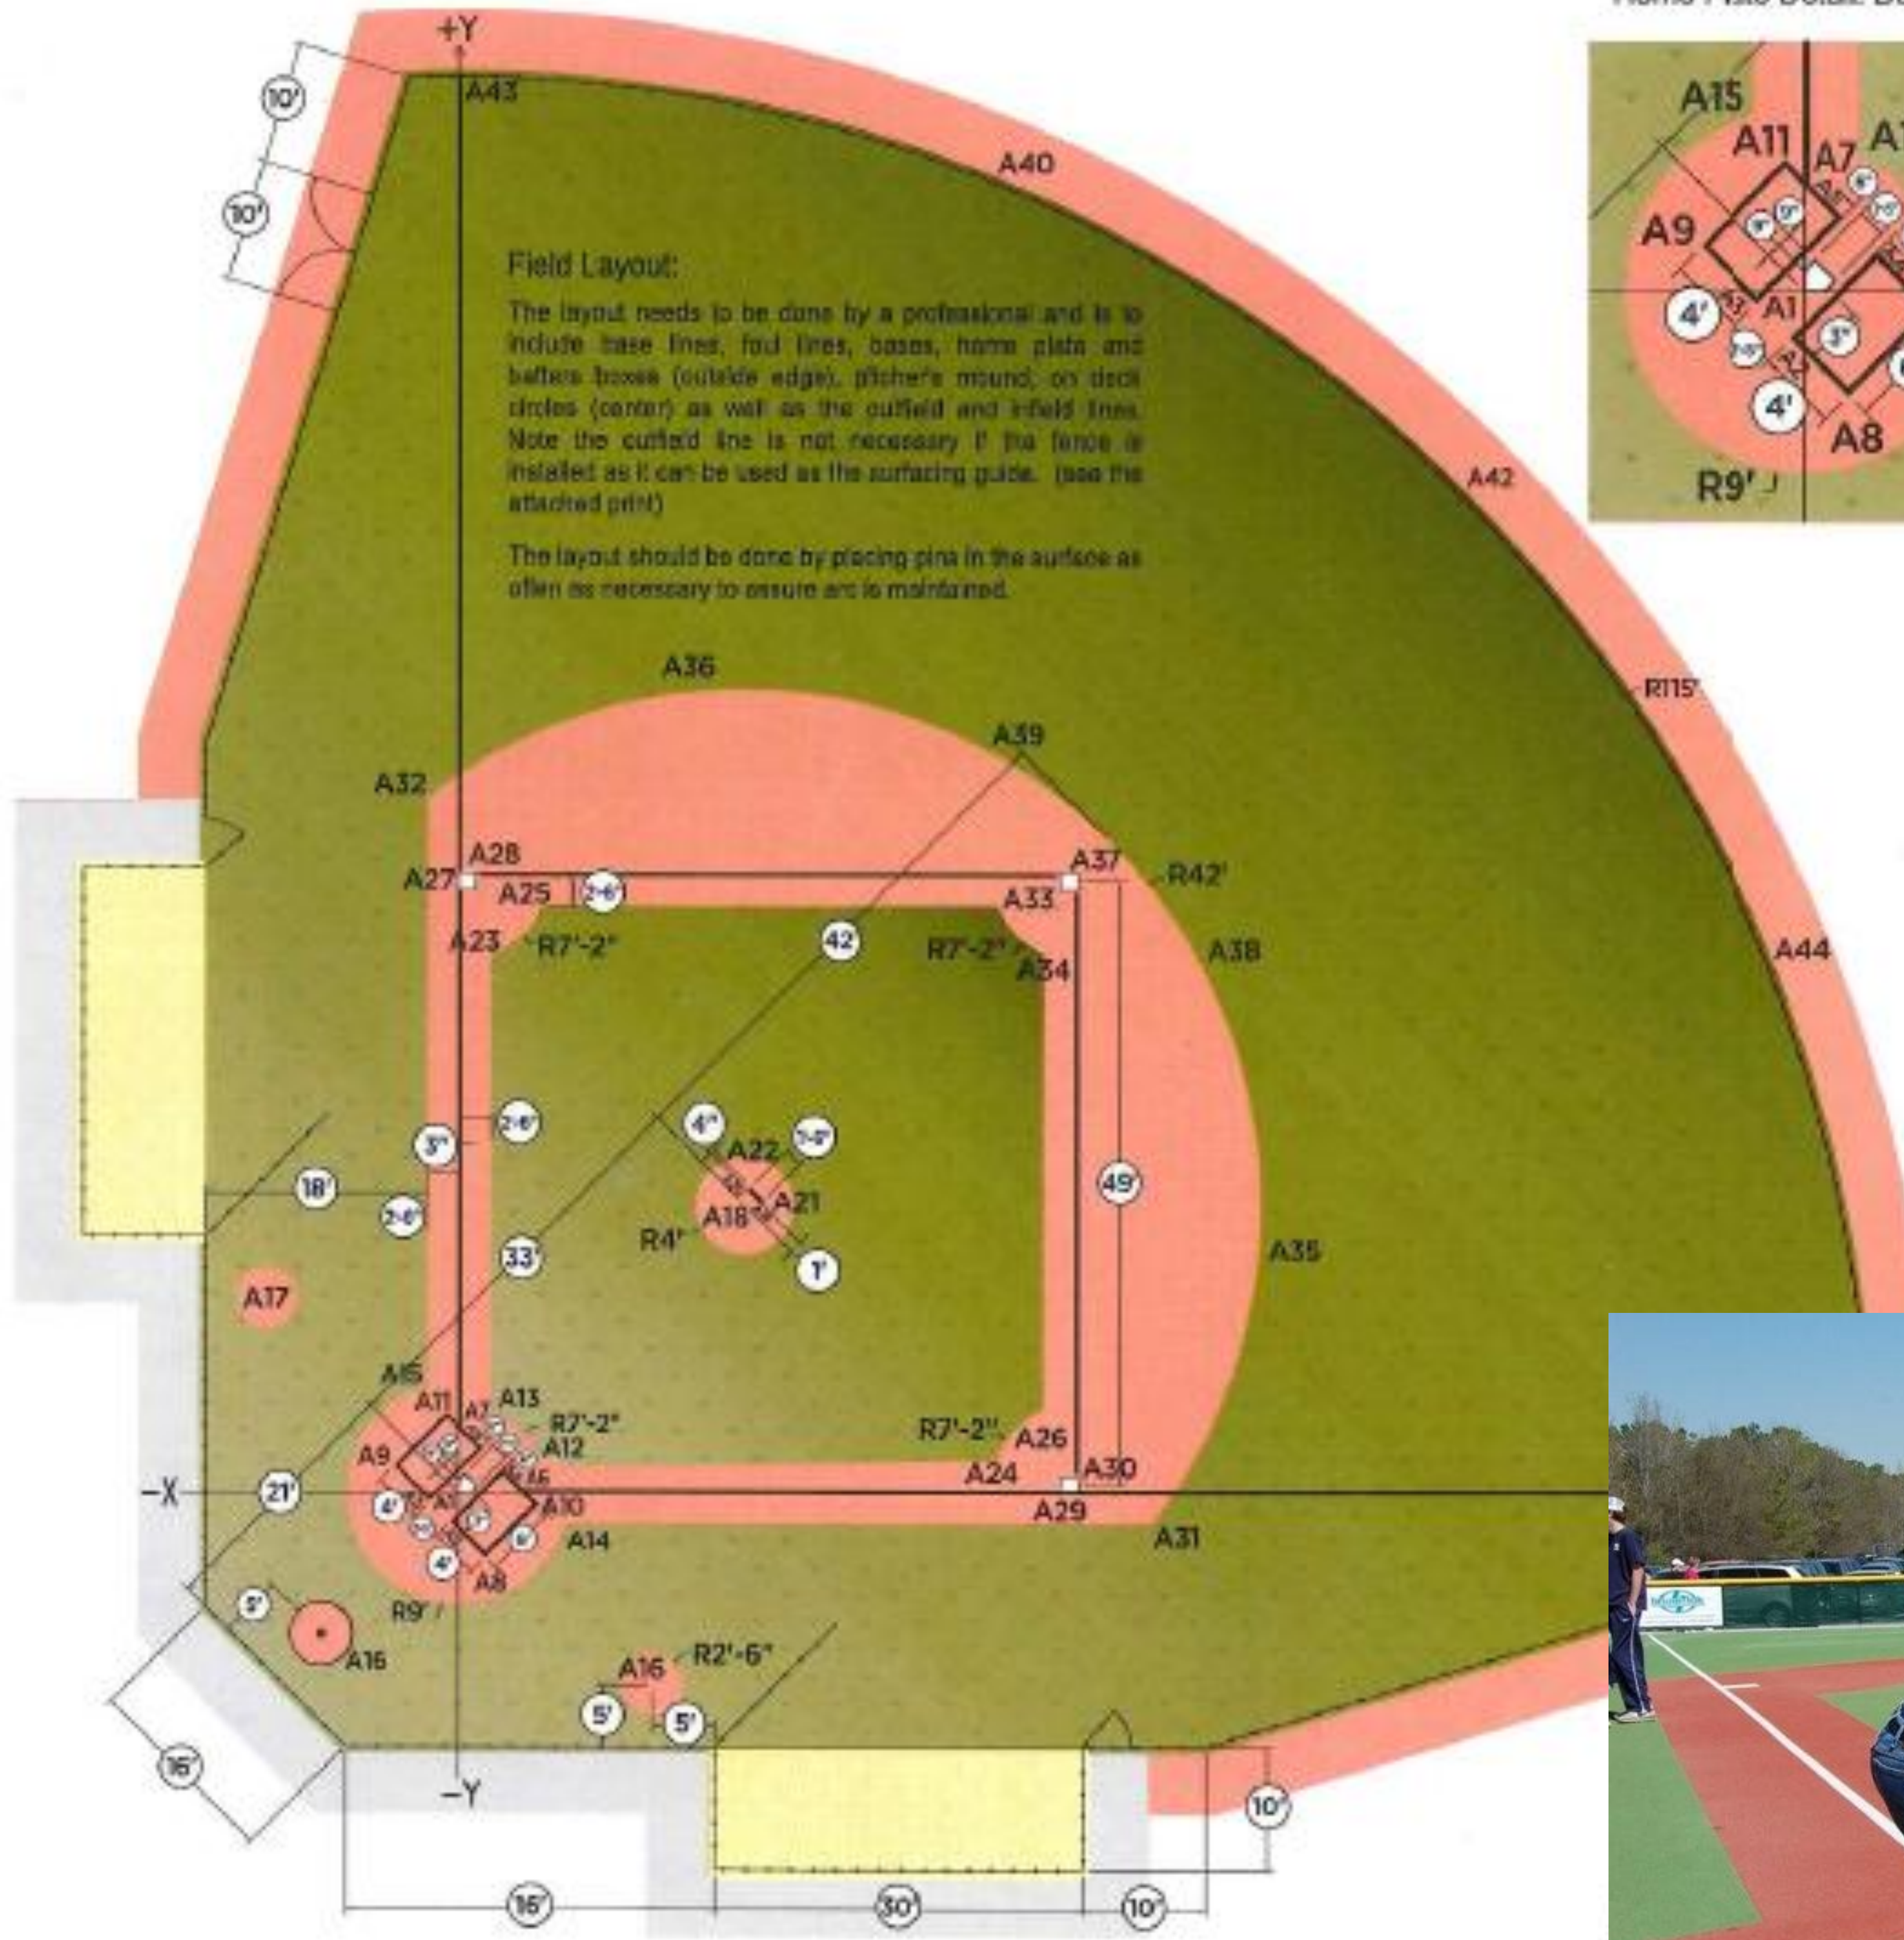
Home Plate Detail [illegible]

+Y

10'

10'

A43

A40

Field Layout:

The layout needs to be done by a professional and is to include base lines, foul lines, bases, home plate and batters boxes (outside edge), pitcher's mound, on deck circles (center) as well as the outfield and infield lines. Note the outfield line is not necessary if the fence is installed as it can be used as the surfacing guide. (see the attached print)

The layout should be done by placing pins in the surface as often as necessary to ensure arc is maintained.

A42

A15
A11
A7
A1
A9
4'
A1
3'
4'
A8
R9'

R115'

A36

A39

A32

A28
A27
A25
2'-6"
A37
R42'
A33
A23
R7'-2"
42
R7'-2"
A34
A38
A44

2'-6"
3'
4"
A22
1'-6"
18'
2'-6"
A21
A18
49'
R4'
33'
1'
A35
A17

A15
A11
A7
A13
R7'-2"
A9
A12
R7'-2"
A26
A24
A30
-X
21'
A10
A29
4'
A1
A14
A31
4'
A8
6'
5'
R9'
A16
A16
R2'-6"
5'
5'
16'
-Y
10'
16'
30'
10'